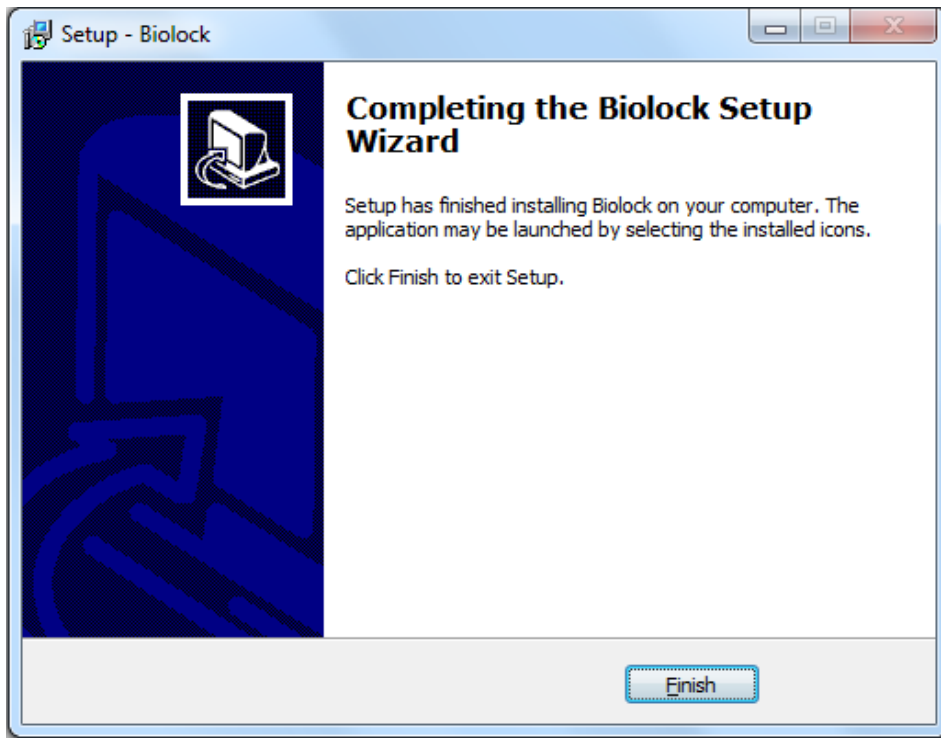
Setup - Biolock

Completing the Biolock Setup Wizard

Setup has finished installing Biolock on your computer. The application may be launched by selecting the installed icons.

Click Finish to exit Setup.

Finish